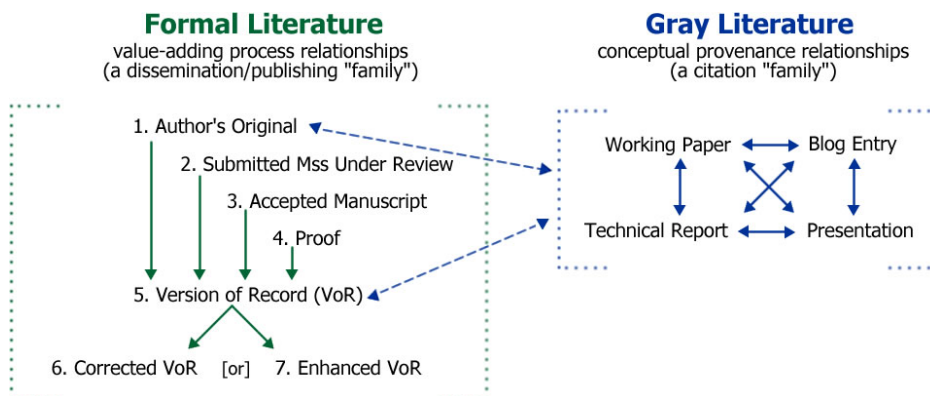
Formal Literature
value-adding process relationships
(a dissemination/publishing "family")

1. Author's Original
2. Submitted Mss Under Review
3. Accepted Manuscript
4. Proof
5. Version of Record (VoR)
6. Corrected VoR [or] 7. Enhanced VoR

Gray Literature
conceptual provenance relationships
(a citation "family")

Working Paper
Blog Entry
Technical Report
Presentation